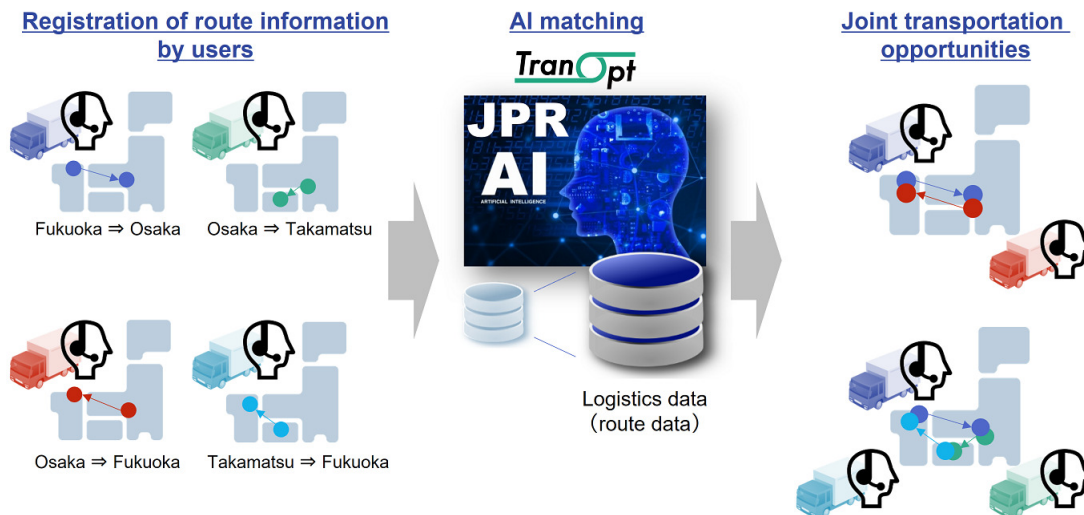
Registration of route information by users

Fukuoka ⇒ Osaka

Osaka ⇒ Takamatsu

Osaka ⇒ Fukuoka

Takamatsu ⇒ Fukuoka

AI matching

TranOpt

JPR AI

ARTIFICIAL INTELLIGENCE

Logistics data (route data)

Joint transportation opportunities